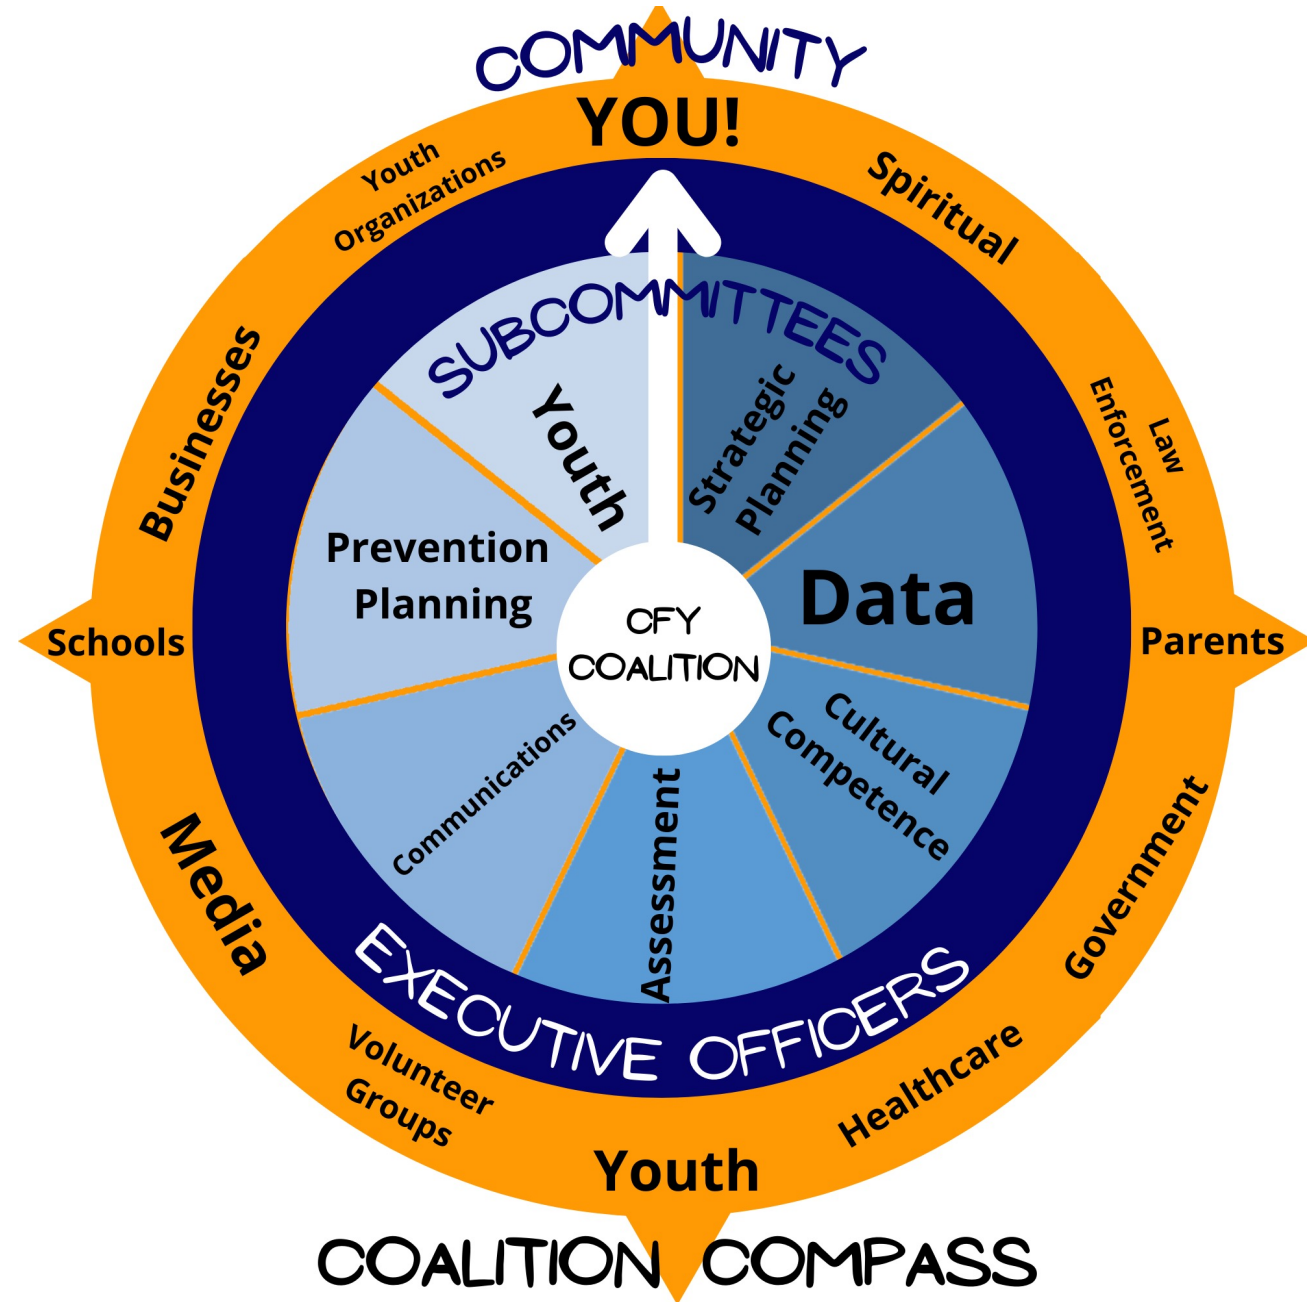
COMMUNITY

YOU!

Youth Organizations

Spiritual

Businesses

Law Enforcement

Schools

Parents

Media

Government

Volunteer Groups

Healthcare

Youth

SUBCOMMITTEES

Youth

Strategic Planning

Prevention Planning

Data

CFY COALITION

Communications

Assessment

Cultural Competence

EXECUTIVE OFFICERS

COALITION COMPASS